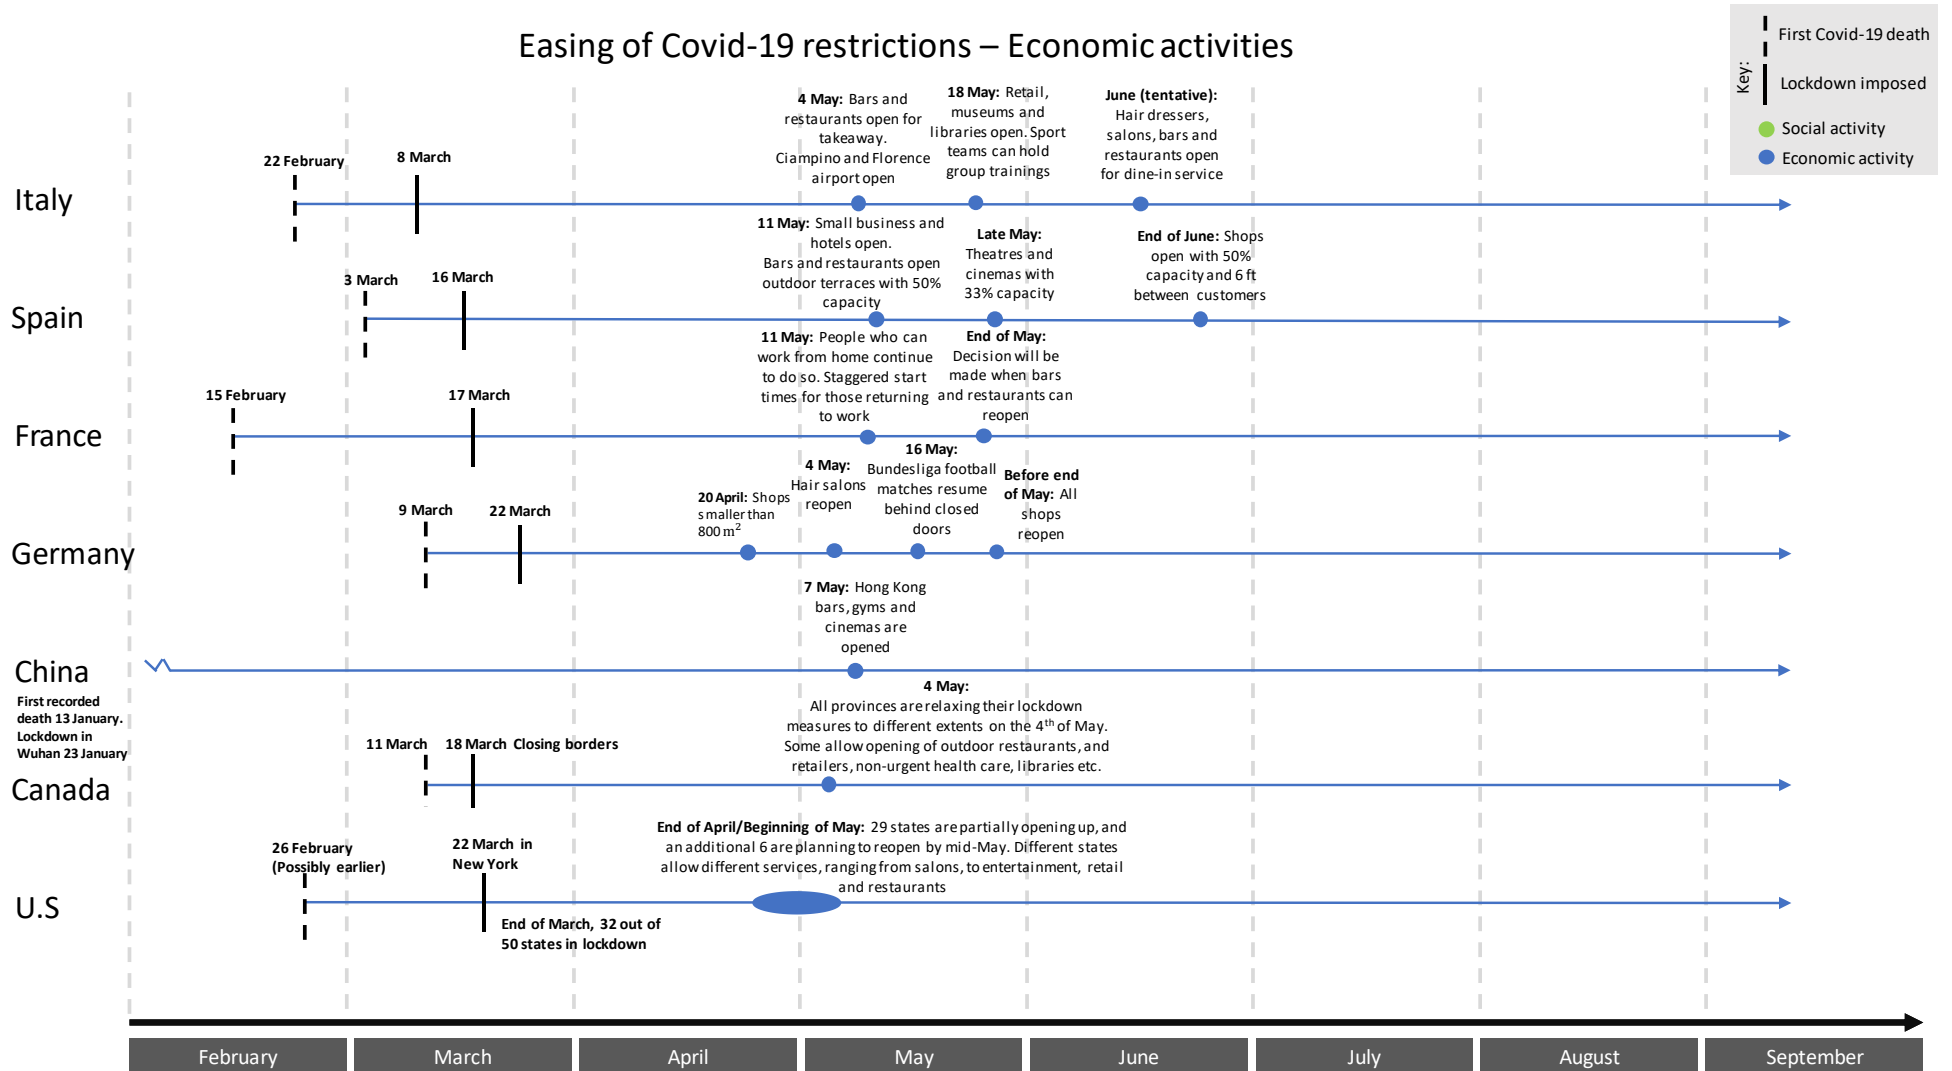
Easing of Covid-19 restrictions – Economic activities

Key:
First Covid-19 death
Lockdown imposed
Social activity
Economic activity

Italy
22 February
8 March
4 May: Bars and restaurants open for takeaway. Ciampino and Florence airport open
18 May: Retail, museums and libraries open. Sport teams can hold group trainings
June (tentative): Hair dressers, salons, bars and restaurants open for dine-in service

Spain
3 March
16 March
11 May: Small business and hotels open. Bars and restaurants open outdoor terraces with 50% capacity
Late May: Theatres and cinemas with 33% capacity
End of June: Shops open with 50% capacity and 6 ft between customers

France
15 February
17 March
11 May: People who can work from home continue to do so. Staggered start times for those returning to work
End of May: Decision will be made when bars and restaurants can reopen

Germany
9 March
22 March
20 April: Shops smaller than 800 m$^2$
4 May: Hair salons reopen
16 May: Bundesliga football matches resume behind closed doors
Before end of May: All shops reopen

China
First recorded death 13 January. Lockdown in Wuhan 23 January
7 May: Hong Kong bars, gyms and cinemas are opened

Canada
11 March
18 March Closing borders
4 May: All provinces are relaxing their lockdown measures to different extents on the 4$^{th}$ of May. Some allow opening of outdoor restaurants, and retailers, non-urgent health care, libraries etc.

U.S
26 February (Possibly earlier)
22 March in New York
End of March, 32 out of 50 states in lockdown
End of April/Beginning of May: 29 states are partially opening up, and an additional 6 are planning to reopen by mid-May. Different states allow different services, ranging from salons, to entertainment, retail and restaurants

February
March
April
May
June
July
August
September